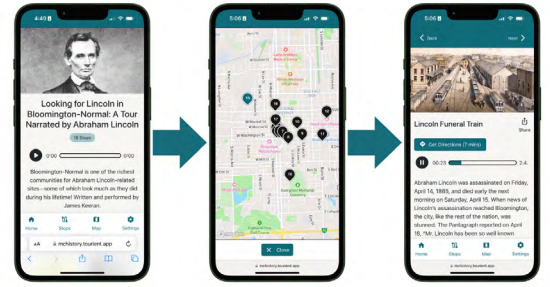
4:40

Looking for Lincoln in Bloomington-Normal: A Tour Narrated by Abraham Lincoln

18 Stops

0:00 0:00

Bloomington-Normal is one of the richest communities for Abraham Lincoln-related sites—some of which look much as they did during his lifetime! Written and performed by James Keeran.

Home Stops Map Settings

AA mchistory.tourient.app

5:06

Close

mchistory.tourient.app

5:06

Back Next

Lincoln Funeral Train

Share

Get Directions (7 mins)

00:23 2:4

Abraham Lincoln was assassinated on Friday, April 14, 1865, and died early the next morning on Saturday, April 15. When news of Lincoln's assassination reached Bloomington, the city, like the rest of the nation, was stunned. The Pantagraph reported on April 18, "Mr. Lincoln has been so well known

Home Stops Map Settings

mchistory.tourient.app